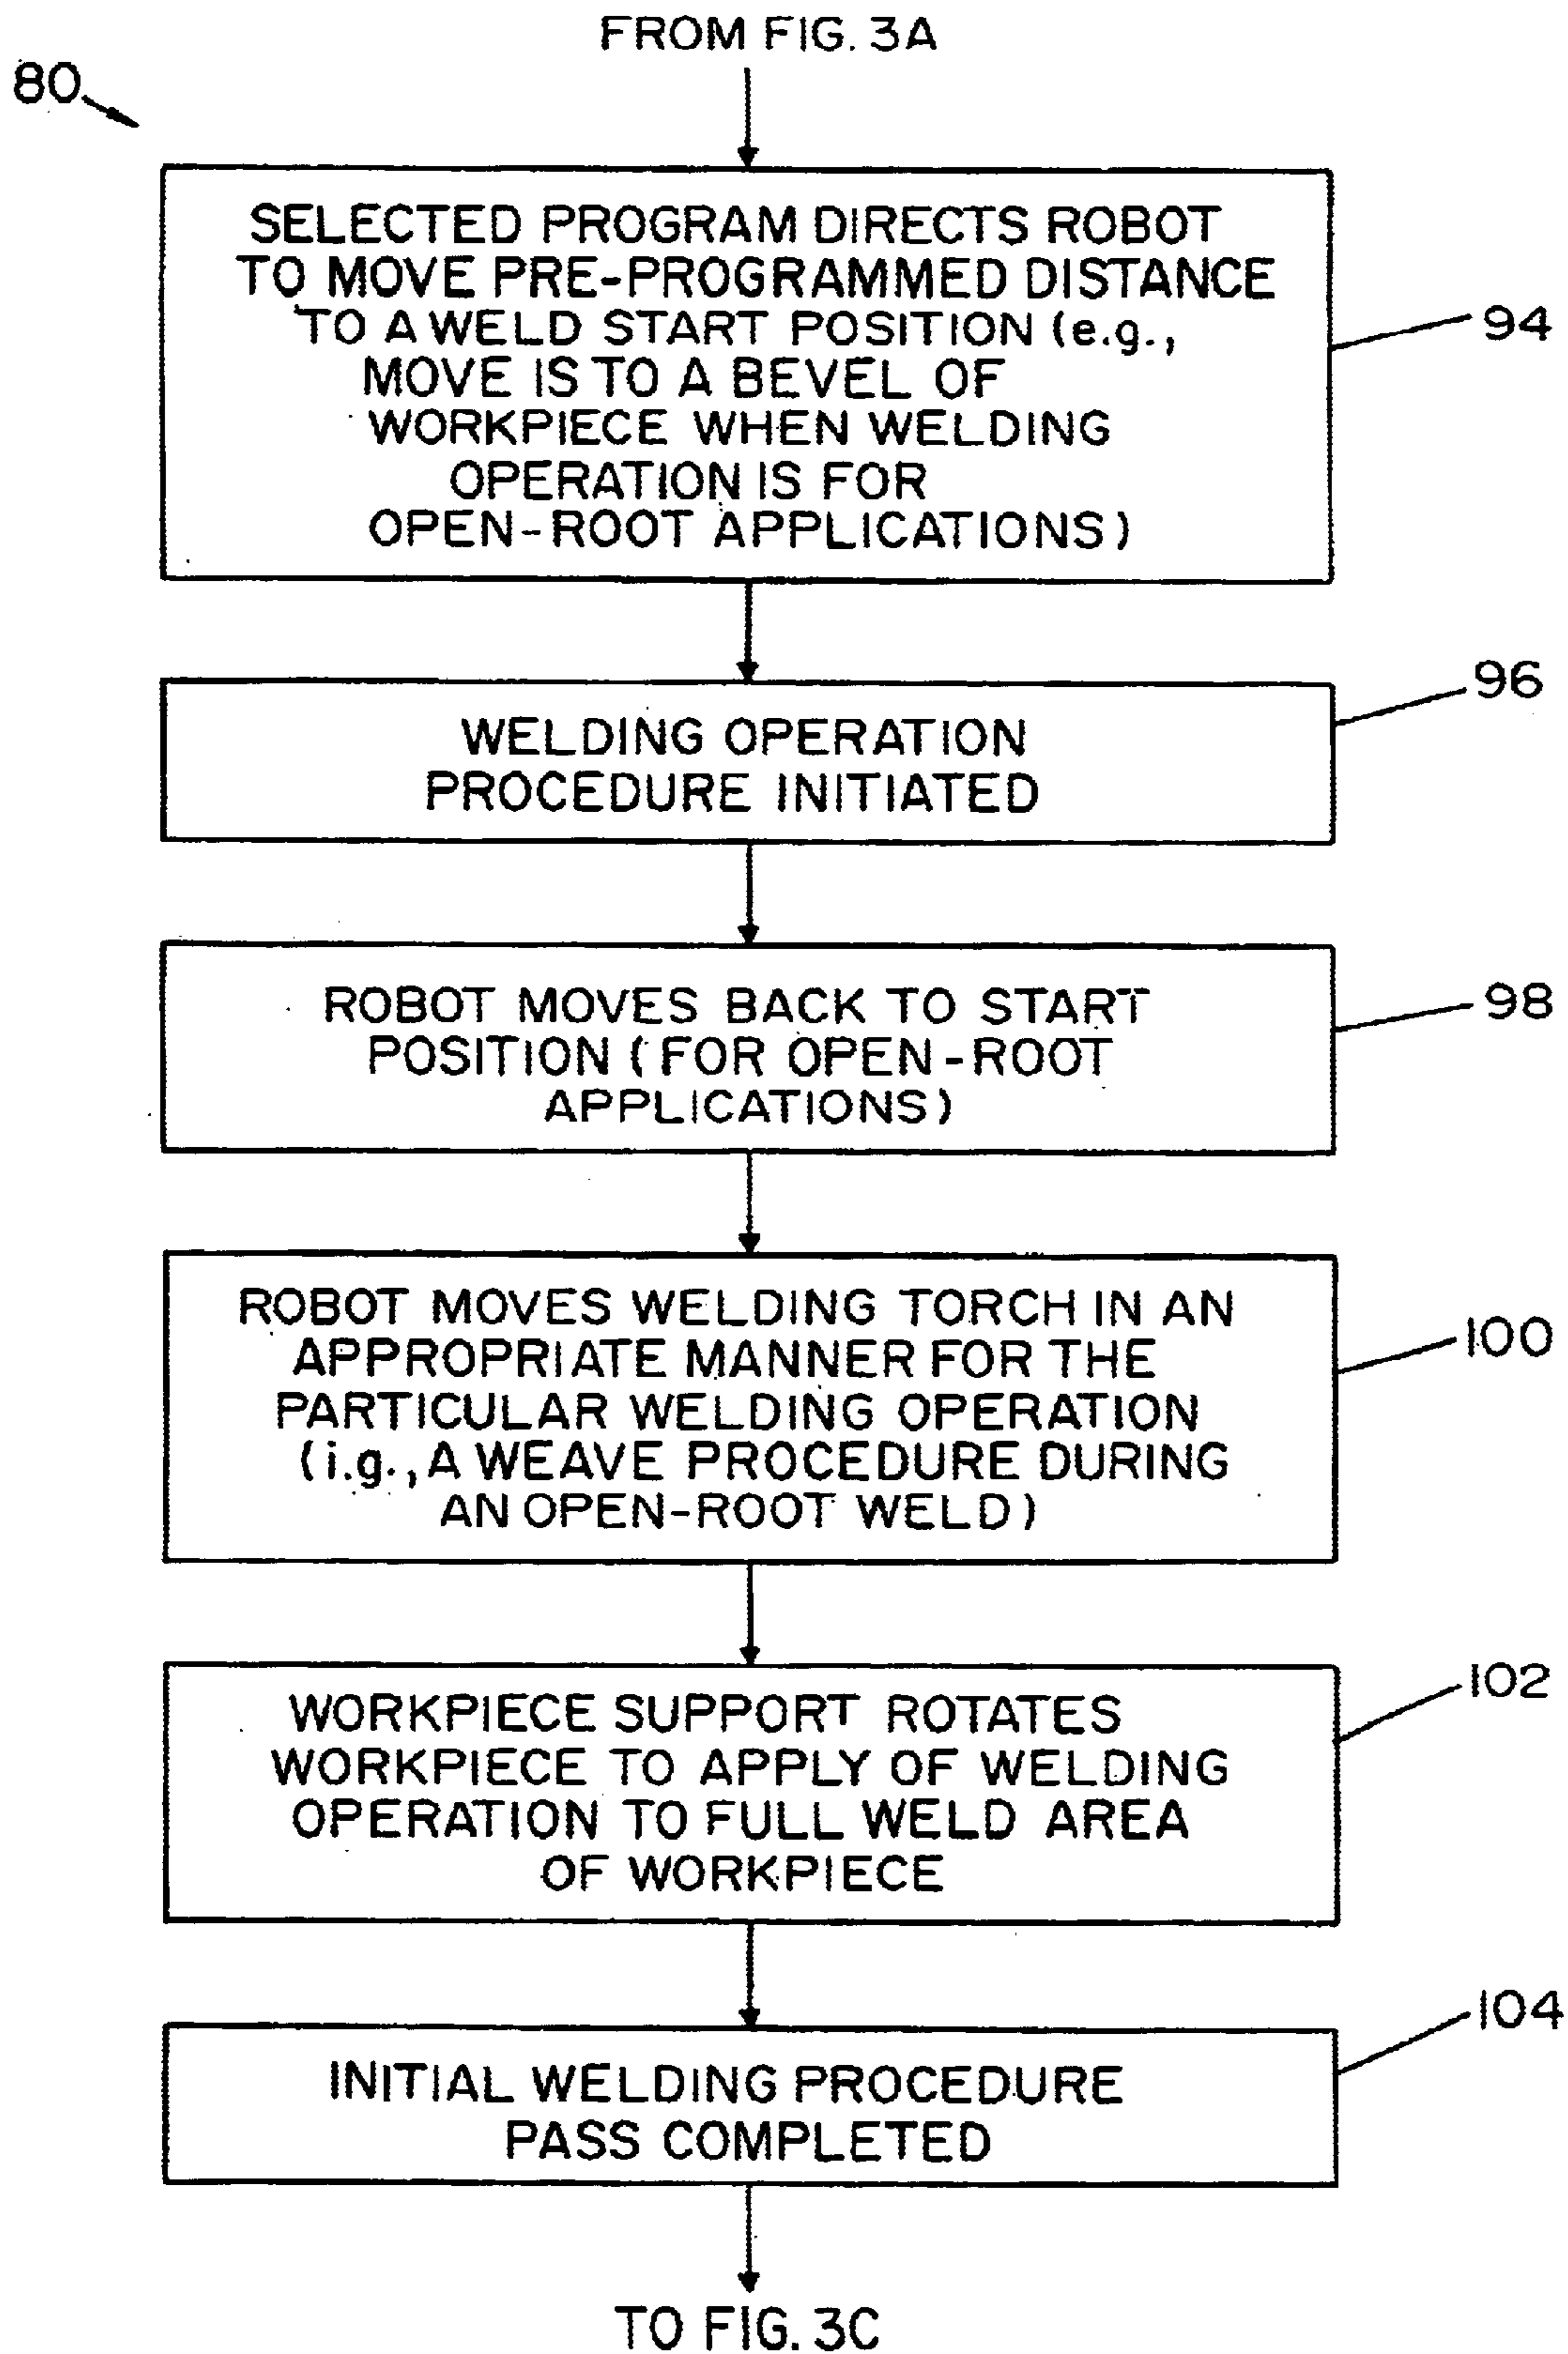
FROM FIG. 3A

80

SELECTED PROGRAM DIRECTS ROBOT TO MOVE PRE-PROGRAMMED DISTANCE TO A WELD START POSITION (e.g., MOVE IS TO A BEVEL OF WORKPIECE WHEN WELDING OPERATION IS FOR OPEN-ROOT APPLICATIONS)

94

WELDING OPERATION PROCEDURE INITIATED

96

ROBOT MOVES BACK TO START POSITION (FOR OPEN-ROOT APPLICATIONS)

98

ROBOT MOVES WELDING TORCH IN AN APPROPRIATE MANNER FOR THE PARTICULAR WELDING OPERATION (i.g., A WEAVE PROCEDURE DURING AN OPEN-ROOT WELD)

100

WORKPIECE SUPPORT ROTATES WORKPIECE TO APPLY OF WELDING OPERATION TO FULL WELD AREA OF WORKPIECE

102

INITIAL WELDING PROCEDURE PASS COMPLETED

104

TO FIG. 3C